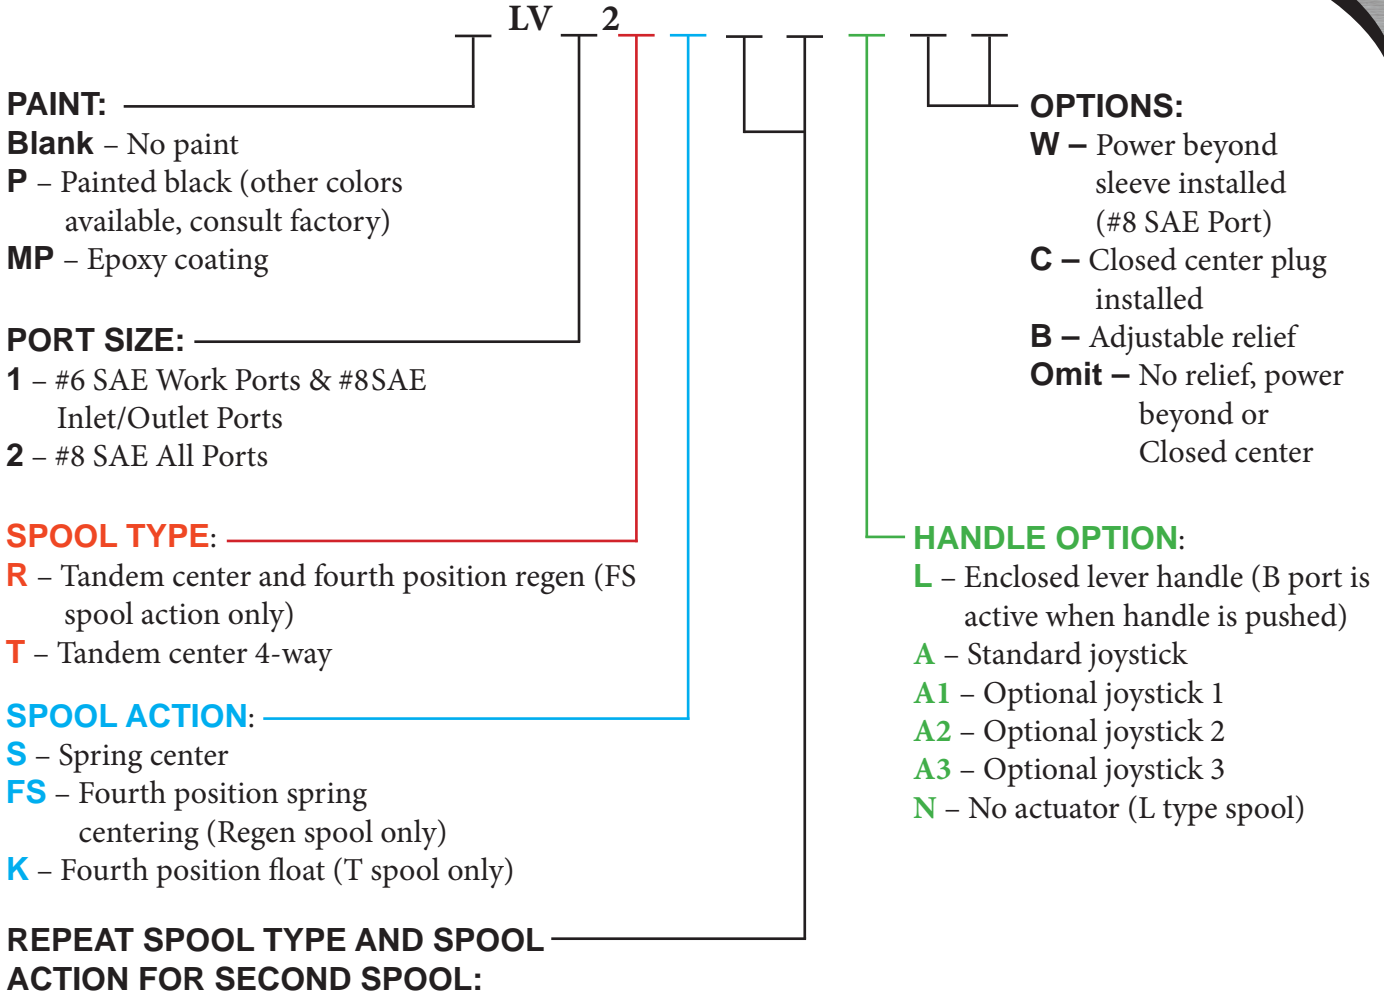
LV 2

PAINT:
Blank – No paint
P – Painted black (other colors available, consult factory)
MP – Epoxy coating

PORT SIZE:
1 – #6 SAE Work Ports & #8SAE Inlet/Outlet Ports
2 – #8 SAE All Ports

SPOOL TYPE:
R – Tandem center and fourth position regen (FS spool action only)
T – Tandem center 4-way

SPOOL ACTION:
S – Spring center
FS – Fourth position spring centering (Regen spool only)
K – Fourth position float (T spool only)

REPEAT SPOOL TYPE AND SPOOL ACTION FOR SECOND SPOOL:

OPTIONS:
W – Power beyond sleeve installed (#8 SAE Port)
C – Closed center plug installed
B – Adjustable relief
Omit – No relief, power beyond or Closed center

HANDLE OPTION:
L – Enclosed lever handle (B port is active when handle is pushed)
A – Standard joystick
A1 – Optional joystick 1
A2 – Optional joystick 2
A3 – Optional joystick 3
N – No actuator (L type spool)